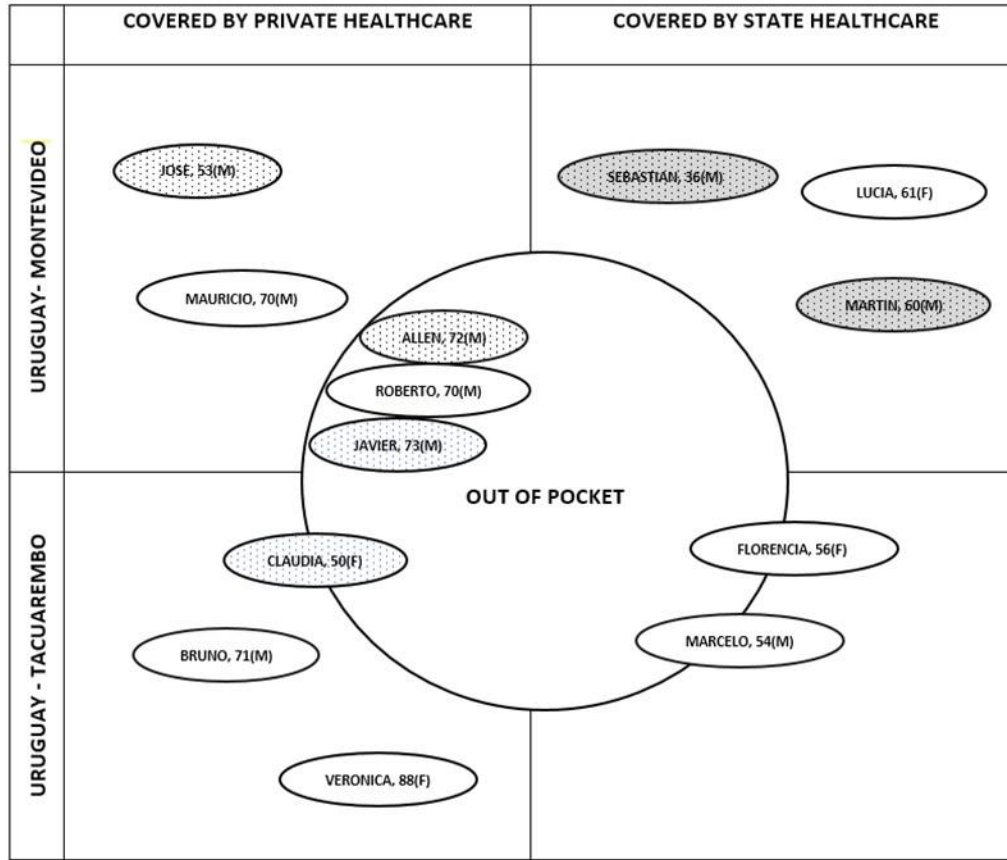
COVERED BY PRIVATE HEALTHCARE

COVERED BY STATE HEALTHCARE

URUGUAY- MONTEVIDEO

JOSE, 53(M)

MAURICIO, 70(M)

SEBASTIAN, 36(M)

LUCIA, 61(F)

MARTIN, 60(M)

ALLEN, 72(M)

ROBERTO, 70(M)

JAVIER, 73(M)

OUT OF POCKET

URUGUAY - TACUAREMBO

CLAUDIA, 50(F)

BRUNO, 71(M)

VERONICA, 88(F)

FLORENCIA, 56(F)

MARCELO, 54(M)